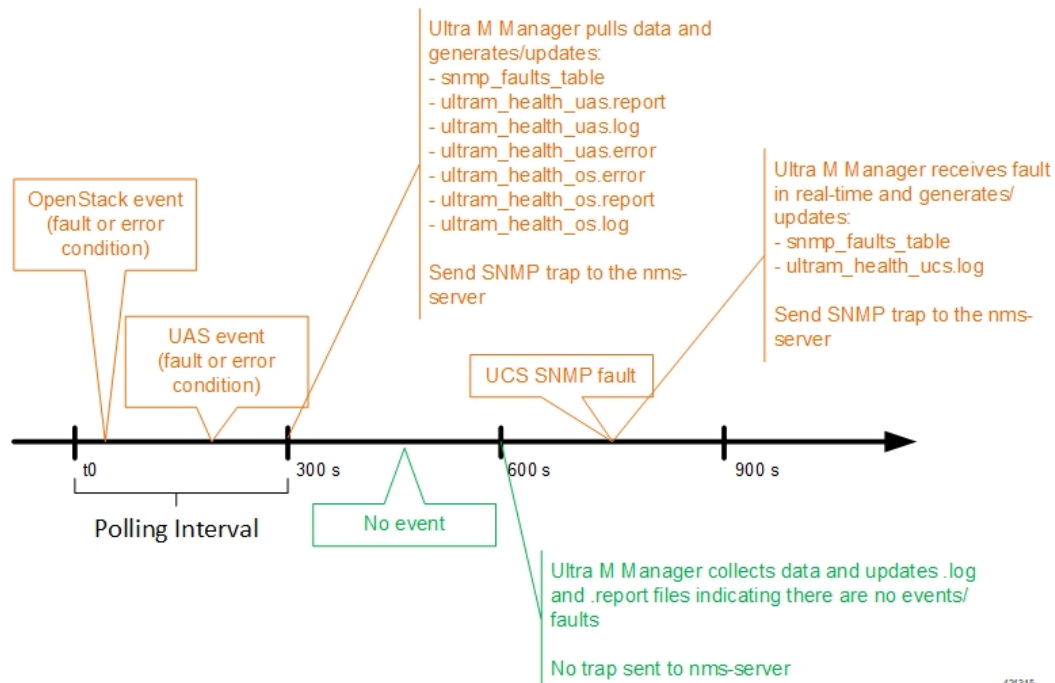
OpenStack event (fault or error condition)

UAS event (fault or error condition)

Ultra M Manager pulls data and generates/updates:
- snmp_faults_table
- ultram_health_uas.report
- ultram_health_uas.log
- ultram_health_uas.error
- ultram_health_os.error
- ultram_health_os.report
- ultram_health_os.log

Send SNMP trap to the nms-server

Ultra M Manager receives fault in real-time and generates/updates:
- snmp_faults_table
- ultram_health_ucs.log

Send SNMP trap to the nms-server

UCS SNMP fault

t0

300 s

600 s

900 s

Polling Interval

No event

Ultra M Manager collects data and updates .log and .report files indicating there are no events/faults

No trap sent to nms-server

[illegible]